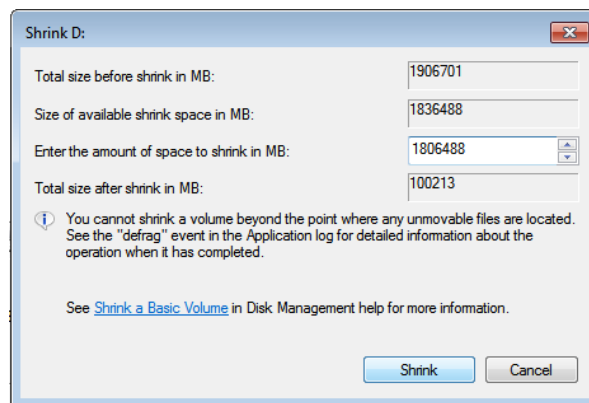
Shrink D:

Total size before shrink in MB: 1906701

Size of available shrink space in MB: 1836488

Enter the amount of space to shrink in MB: 1806488

Total size after shrink in MB: 100213

You cannot shrink a volume beyond the point where any unmovable files are located. See the "defrag" event in the Application log for detailed information about the operation when it has completed.

See Shrink a Basic Volume in Disk Management help for more information.

Shrink Cancel